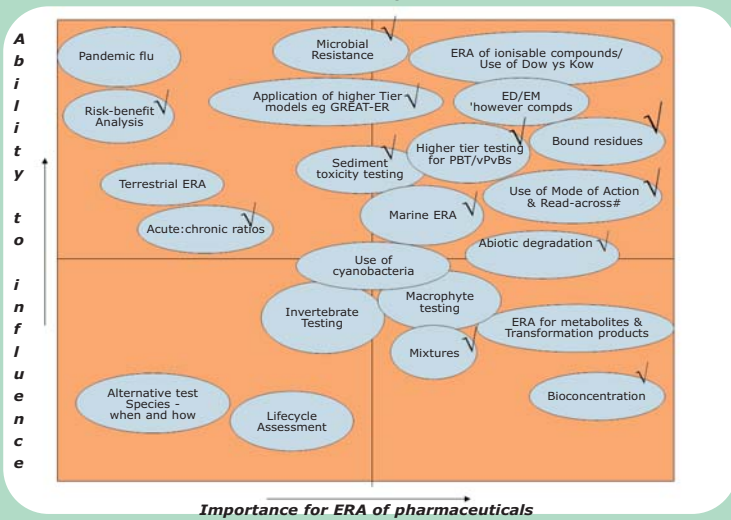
Ability to influence

Pandemic flu

Microbial Resistance √

ERA of ionisable compounds/ Use of Dow ys Kow

Risk-benefit Analysis √

Application of higher Tier models eg GREAT-ER √

ED/EM 'however compds

Higher tier testing for PBT/vPvBs √

Bound residues √

Sediment toxicity testing √

Terrestrial ERA

Use of Mode of Action & Read-across# √

Marine ERA √

Acute:chronic ratios √

Abiotic degradation √

Use of cyanobacteria

Invertebrate Testing

Macrophyte testing

ERA for metabolites & Transformation products

Mixtures √

Bioconcentration √

Alternative test Species - when and how

Lifecycle Assessment

Importance for ERA of pharmaceuticals